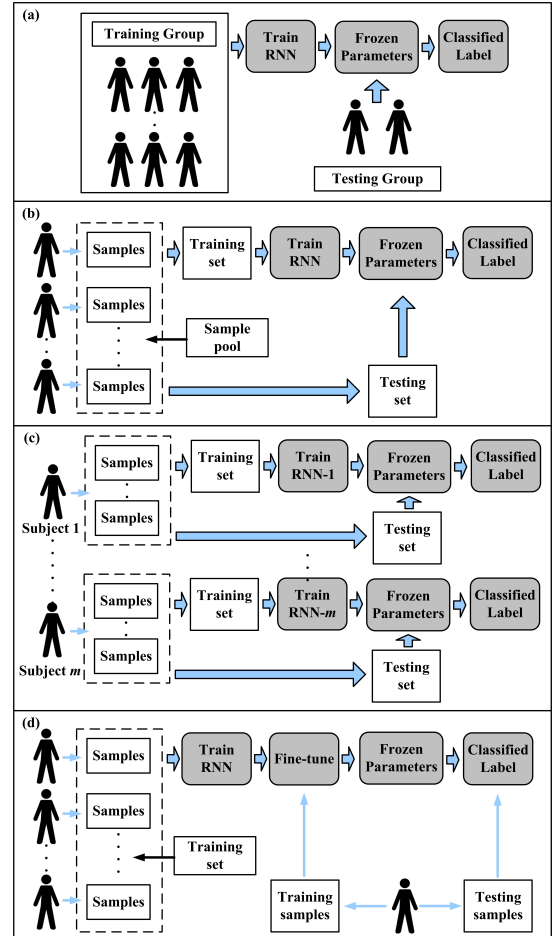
(a)

Training Group

Train RNN

Frozen Parameters

Classified Label

Testing Group

(b)

Samples

Samples

Samples

Training set

Train RNN

Frozen Parameters

Classified Label

Sample pool

Testing set

(c)

Samples

Samples

Subject 1

Training set

Train RNN-1

Frozen Parameters

Classified Label

Testing set

Samples

Samples

Subject *m*

Training set

Train RNN-*m*

Frozen Parameters

Classified Label

Testing set

(d)

Samples

Samples

Samples

Train RNN

Fine-tune

Frozen Parameters

Classified Label

Training set

Training samples

Testing samples